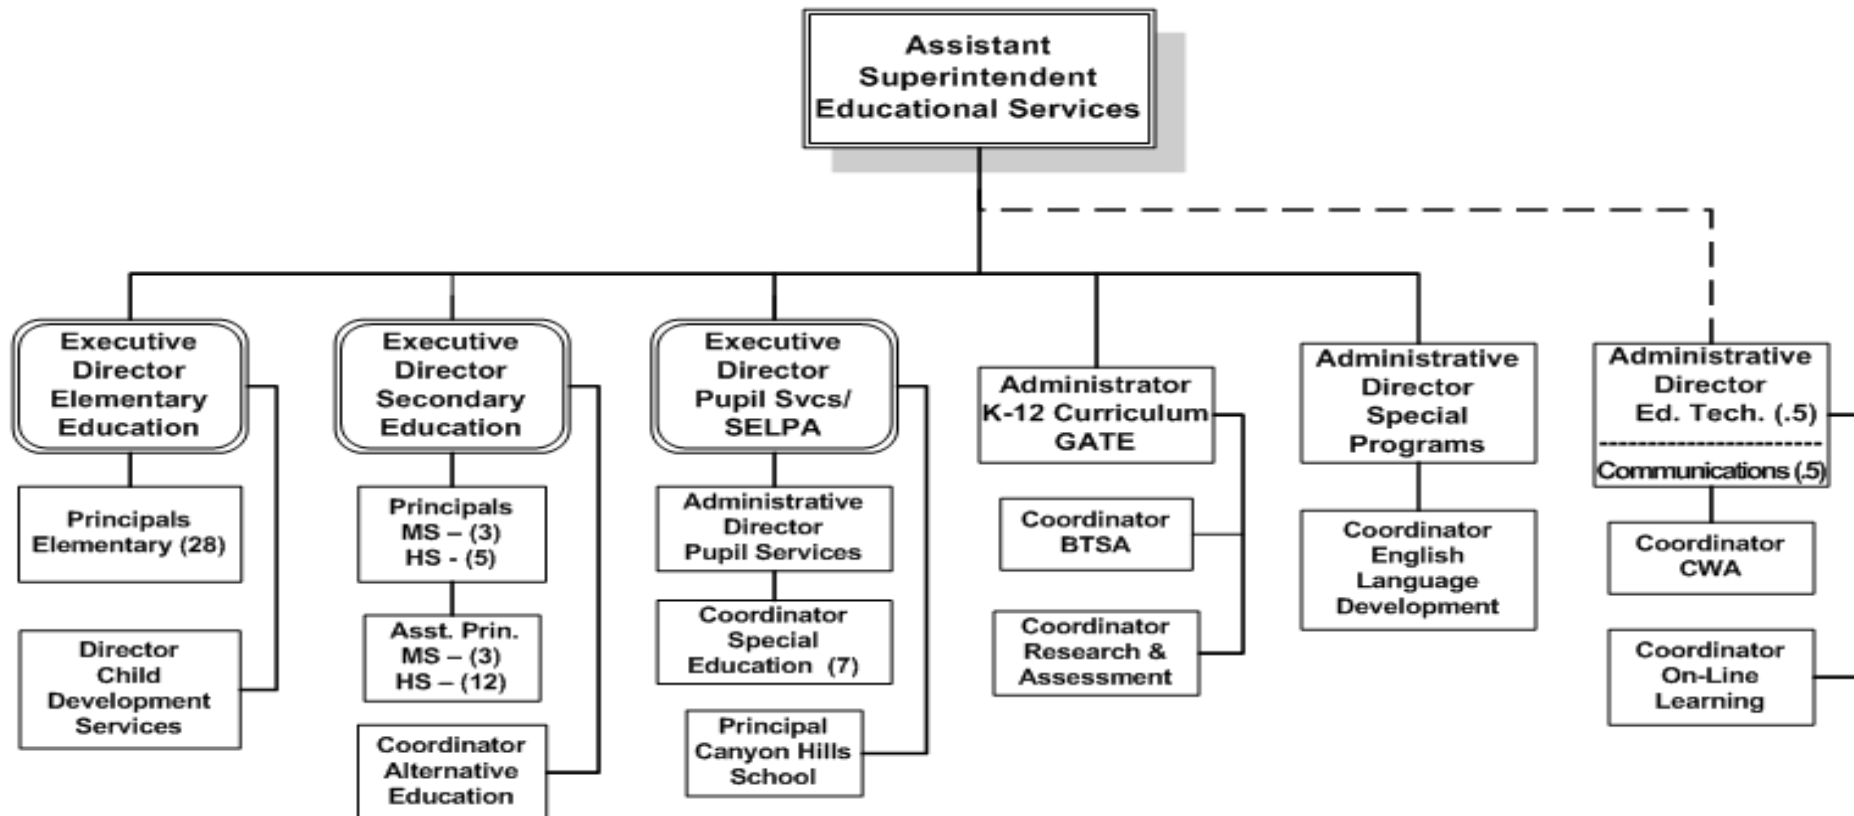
Assistant Superintendent Educational Services

Executive Director Elementary Education

Principals Elementary (28)

Director Child Development Services

Executive Director Secondary Education

Principals MS – (3) HS - (5)

Asst. Prin. MS – (3) HS – (12)

Coordinator Alternative Education

Executive Director Pupil Svcs/ SELPA

Administrative Director Pupil Services

Coordinator Special Education (7)

Principal Canyon Hills School

Administrator K-12 Curriculum GATE

Coordinator BTSA

Coordinator Research & Assessment

Administrative Director Special Programs

Coordinator English Language Development

Administrative Director Ed. Tech. (.5)

Communications (.5)

Coordinator CWA

Coordinator On-Line Learning